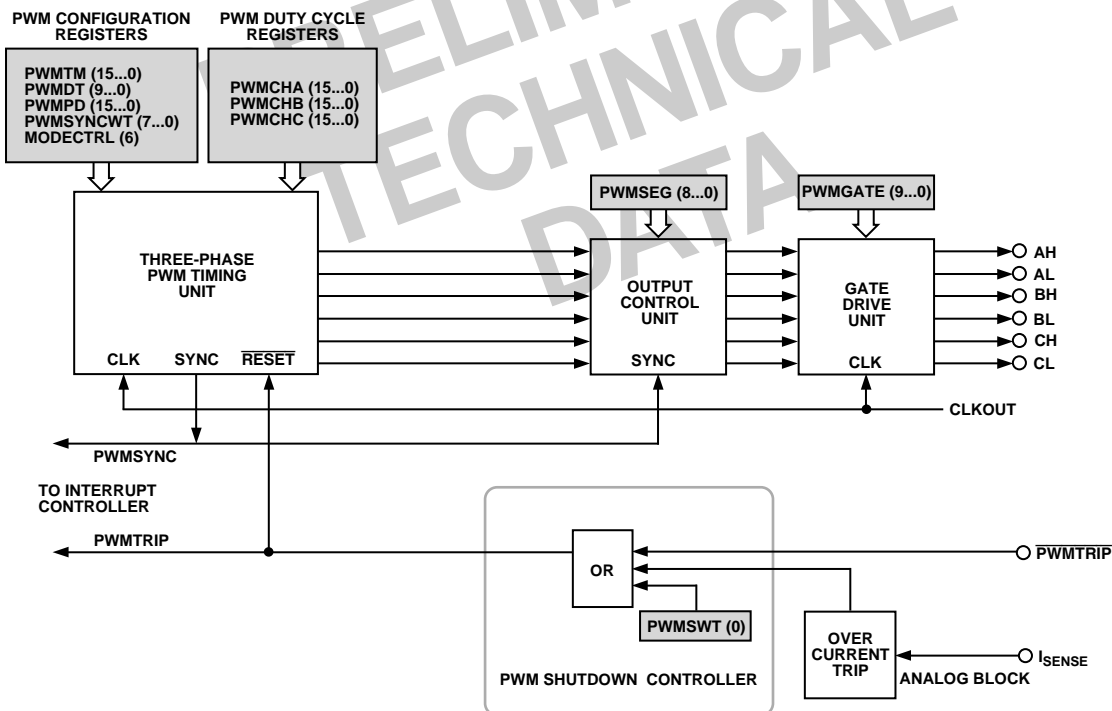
PWM CONFIGURATION REGISTERS

PWM DUTY CYCLE REGISTERS

PWMTM (15...0)
PWMDT (9...0)
PWMPD (15...0)
PWMSYNCWT (7...0)
MODECTRL (6)

PWMCHA (15...0)
PWMCHB (15...0)
PWMCHC (15...0)

PRELIMINARY TECHNICAL DATA

PWMSEG (8...0)

PWMGATE (9...0)

THREE-PHASE PWM TIMING UNIT

CLK SYNC $\overline{RESET}$

OUTPUT CONTROL UNIT

SYNC

GATE DRIVE UNIT

CLK

AH
AL
BH
BL
CH
CL

CLKOUT

PWMSYNC

TO INTERRUPT CONTROLLER

PWMTRIP

OR

$\overline{PWMTRIP}$

PWMSWT (0)

OVER CURRENT TRIP

$I_{SENSE}$

PWM SHUTDOWN CONTROLLER

ANALOG BLOCK